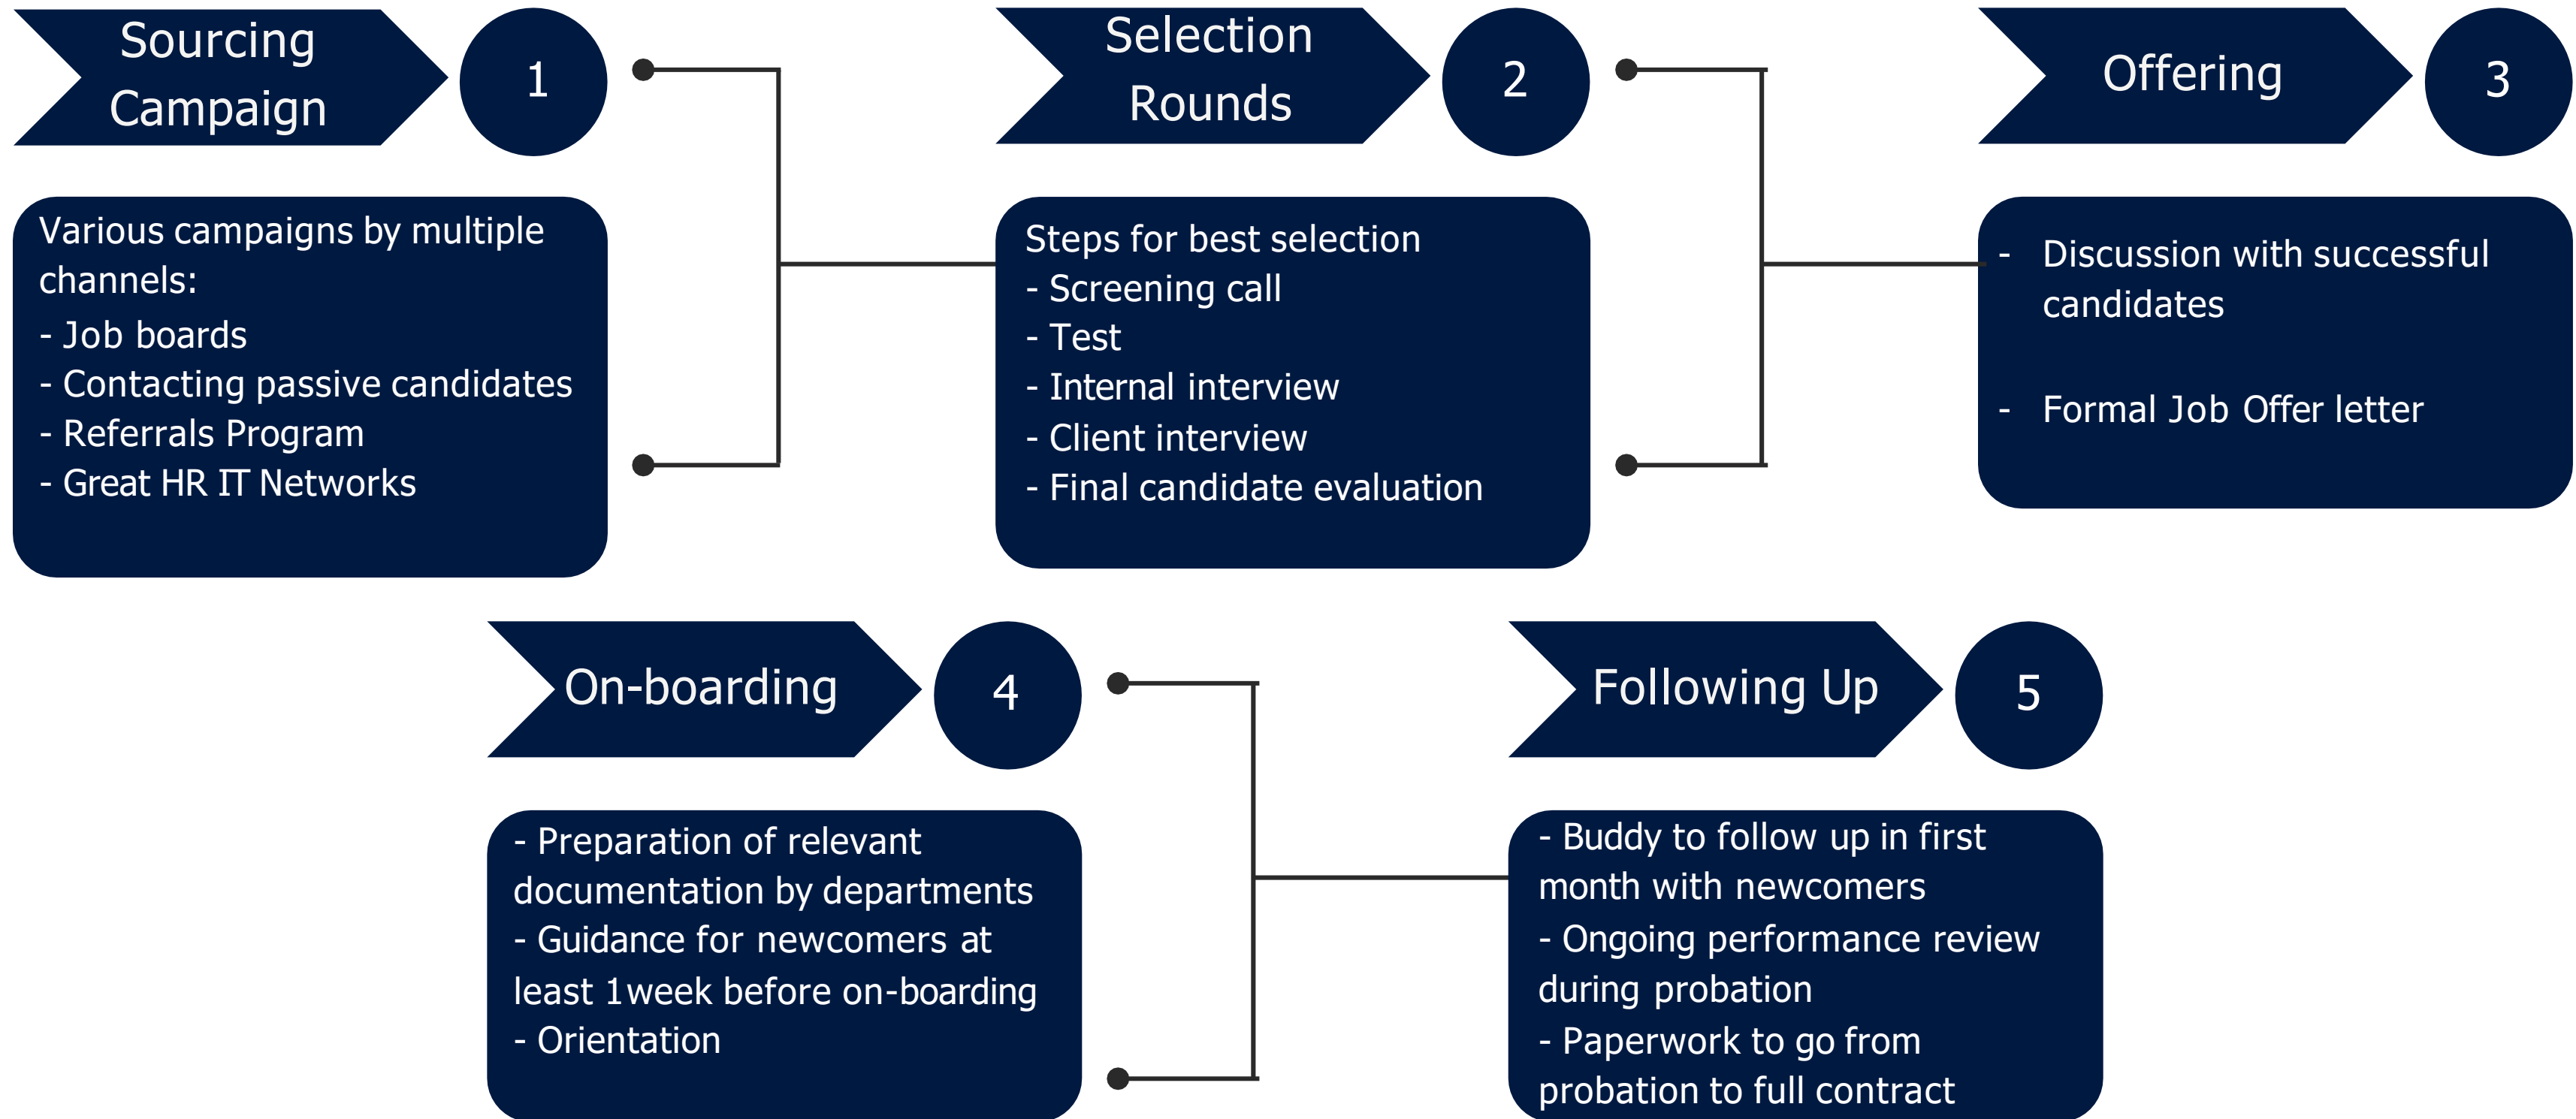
Sourcing Campaign

1

Various campaigns by multiple channels:
- Job boards
- Contacting passive candidates
- Referrals Program
- Great HR IT Networks

Selection Rounds

2

Steps for best selection
- Screening call
- Test
- Internal interview
- Client interview
- Final candidate evaluation

Offering

3

- Discussion with successful candidates

- Formal Job Offer letter

On-boarding

4

- Preparation of relevant documentation by departments
- Guidance for newcomers at least 1week before on-boarding
- Orientation

Following Up

5

- Buddy to follow up in first month with newcomers
- Ongoing performance review during probation
- Paperwork to go from probation to full contract